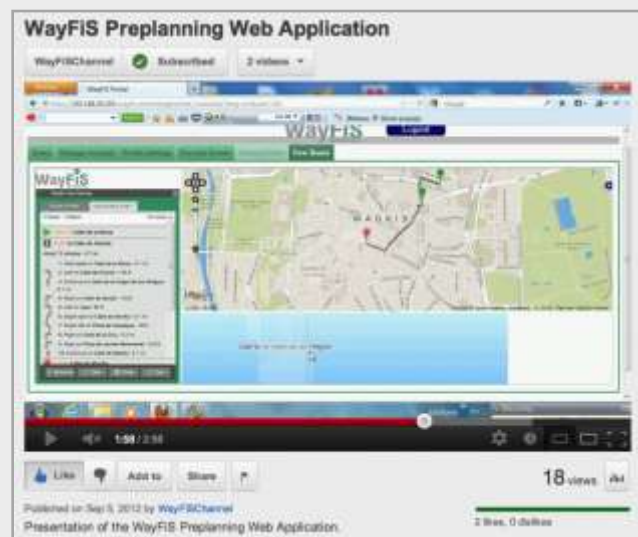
WayFiS Preplanning Web Application

WayFiSChannel Subscribed 2 videos

WayFiS

Logout

View Route

WayFiS

MADRID

1:58 / 2:38

Like

Add to

Share

18 views

Published on Sep 5, 2012 by WayFiSChannel

Presentation of the WayFiS Preplanning Web Application.

2 likes, 0 dislikes